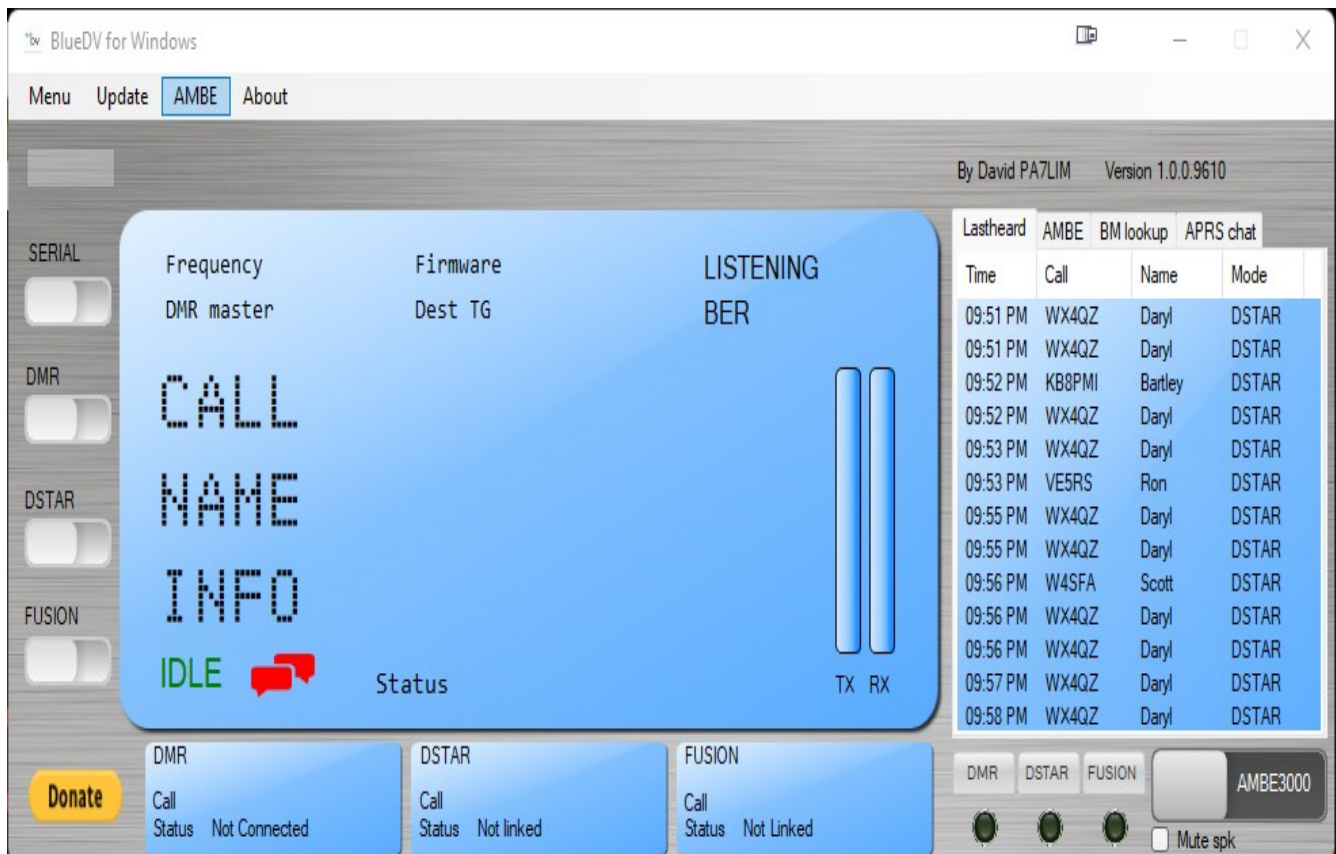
BlueDV for Windows

Menu Update AMBE About

By David PA7LIM Version 1.0.0.9610

SERIAL

DMR

DSTAR

FUSION

Frequency
DMR master

Firmware
Dest TG

LISTENING
BER

CALL

NAME

INFO

IDLE

Status

TX RX

Lastheard AMBE BM lookup APRS chat

| Time | Call | Name | Mode |
|---|---|---|---|
| 09:51 PM | WX4QZ | Daryl | DSTAR |
| 09:51 PM | WX4QZ | Daryl | DSTAR |
| 09:52 PM | KB8PMI | Bartley | DSTAR |
| 09:52 PM | WX4QZ | Daryl | DSTAR |
| 09:53 PM | WX4QZ | Daryl | DSTAR |
| 09:53 PM | VE5RS | Ron | DSTAR |
| 09:55 PM | WX4QZ | Daryl | DSTAR |
| 09:55 PM | WX4QZ | Daryl | DSTAR |
| 09:56 PM | W4SFA | Scott | DSTAR |
| 09:56 PM | WX4QZ | Daryl | DSTAR |
| 09:56 PM | WX4QZ | Daryl | DSTAR |
| 09:57 PM | WX4QZ | Daryl | DSTAR |
| 09:58 PM | WX4QZ | Daryl | DSTAR |

Donate

DMR
Call
Status Not Connected

DSTAR
Call
Status Not linked

FUSION
Call
Status Not Linked

DMR DSTAR FUSION

AMBE3000

Mute spk